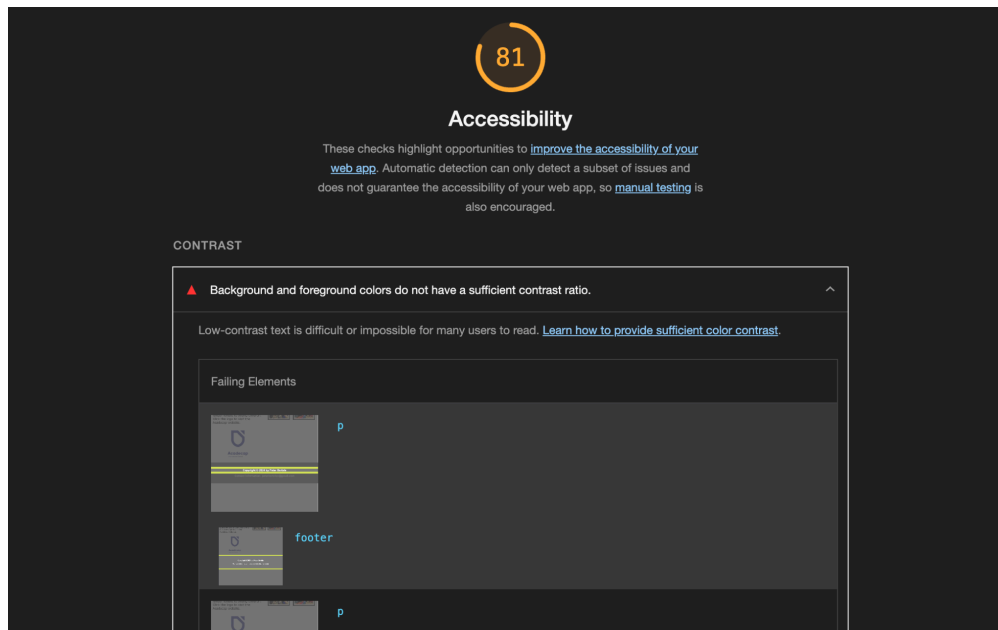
81

Accessibility

These checks highlight opportunities to improve the accessibility of your web app. Automatic detection can only detect a subset of issues and does not guarantee the accessibility of your web app, so manual testing is also encouraged.

CONTRAST

Background and foreground colors do not have a sufficient contrast ratio.

Low-contrast text is difficult or impossible for many users to read. Learn how to provide sufficient color contrast.

Failing Elements

p

footer

p